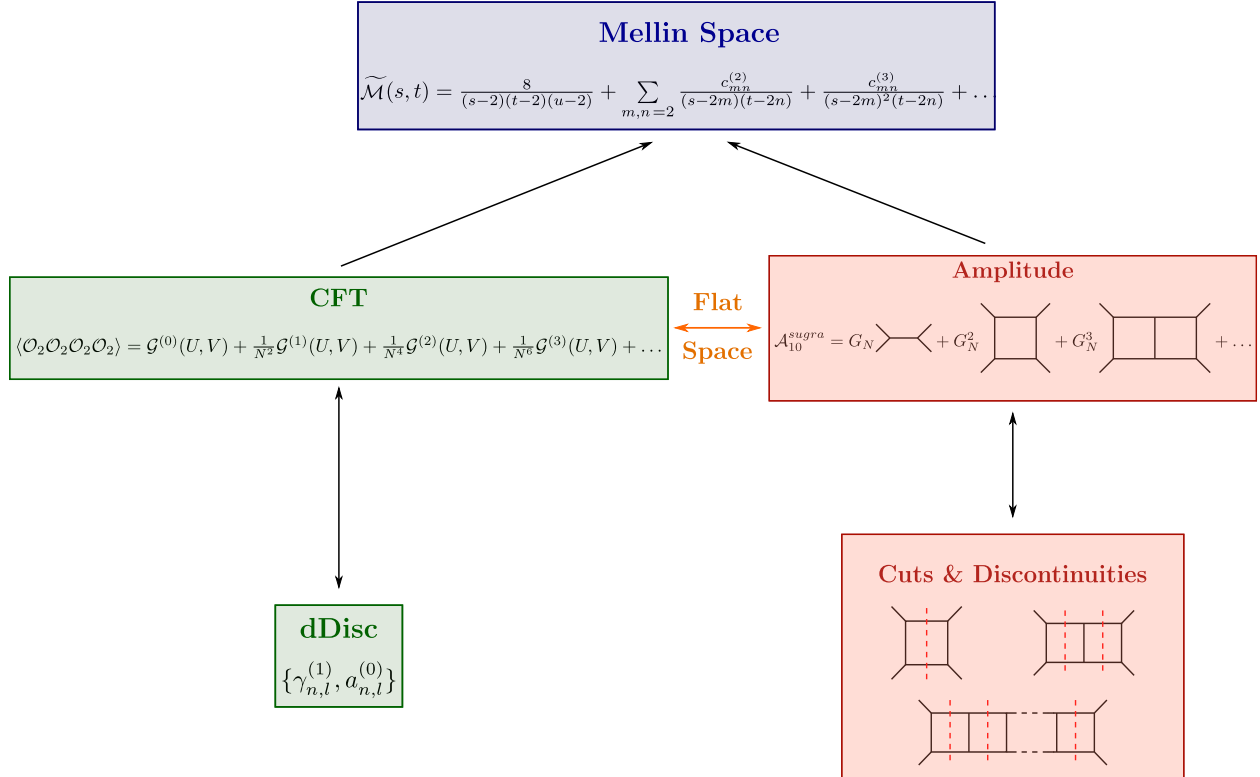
Mellin Space

$\widetilde{\mathcal{M}}(s,t) = \frac{8}{(s-2)(t-2)(u-2)} + \sum_{m,n=2} \frac{c_{mn}^{(2)}}{(s-2m)(t-2n)} + \frac{c_{mn}^{(3)}}{(s-2m)^2(t-2n)} + \ldots$

CFT

$\langle \mathcal{O}_2\mathcal{O}_2\mathcal{O}_2\mathcal{O}_2 \rangle = \mathcal{G}^{(0)}(U,V) + \frac{1}{N^2}\mathcal{G}^{(1)}(U,V) + \frac{1}{N^4}\mathcal{G}^{(2)}(U,V) + \frac{1}{N^6}\mathcal{G}^{(3)}(U,V) + \ldots$

Flat

Space

Amplitude

$\mathcal{A}_{10}^{sugra} = G_N$ $+ G_N^2$ $+ G_N^3$ $+ \ldots$

dDisc

$\{\gamma_{n,l}^{(1)}, a_{n,l}^{(0)}\}$

Cuts & Discontinuities